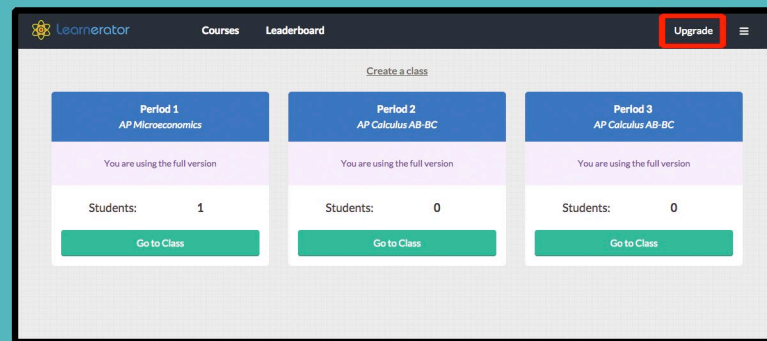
Learnerator Courses Leaderboard Upgrade

Create a class

Period 1
AP Microeconomics
You are using the full version
Students: 1
Go to Class

Period 2
AP Calculus AB-BC
You are using the full version
Students: 0
Go to Class

Period 3
AP Calculus AB-BC
You are using the full version
Students: 0
Go to Class